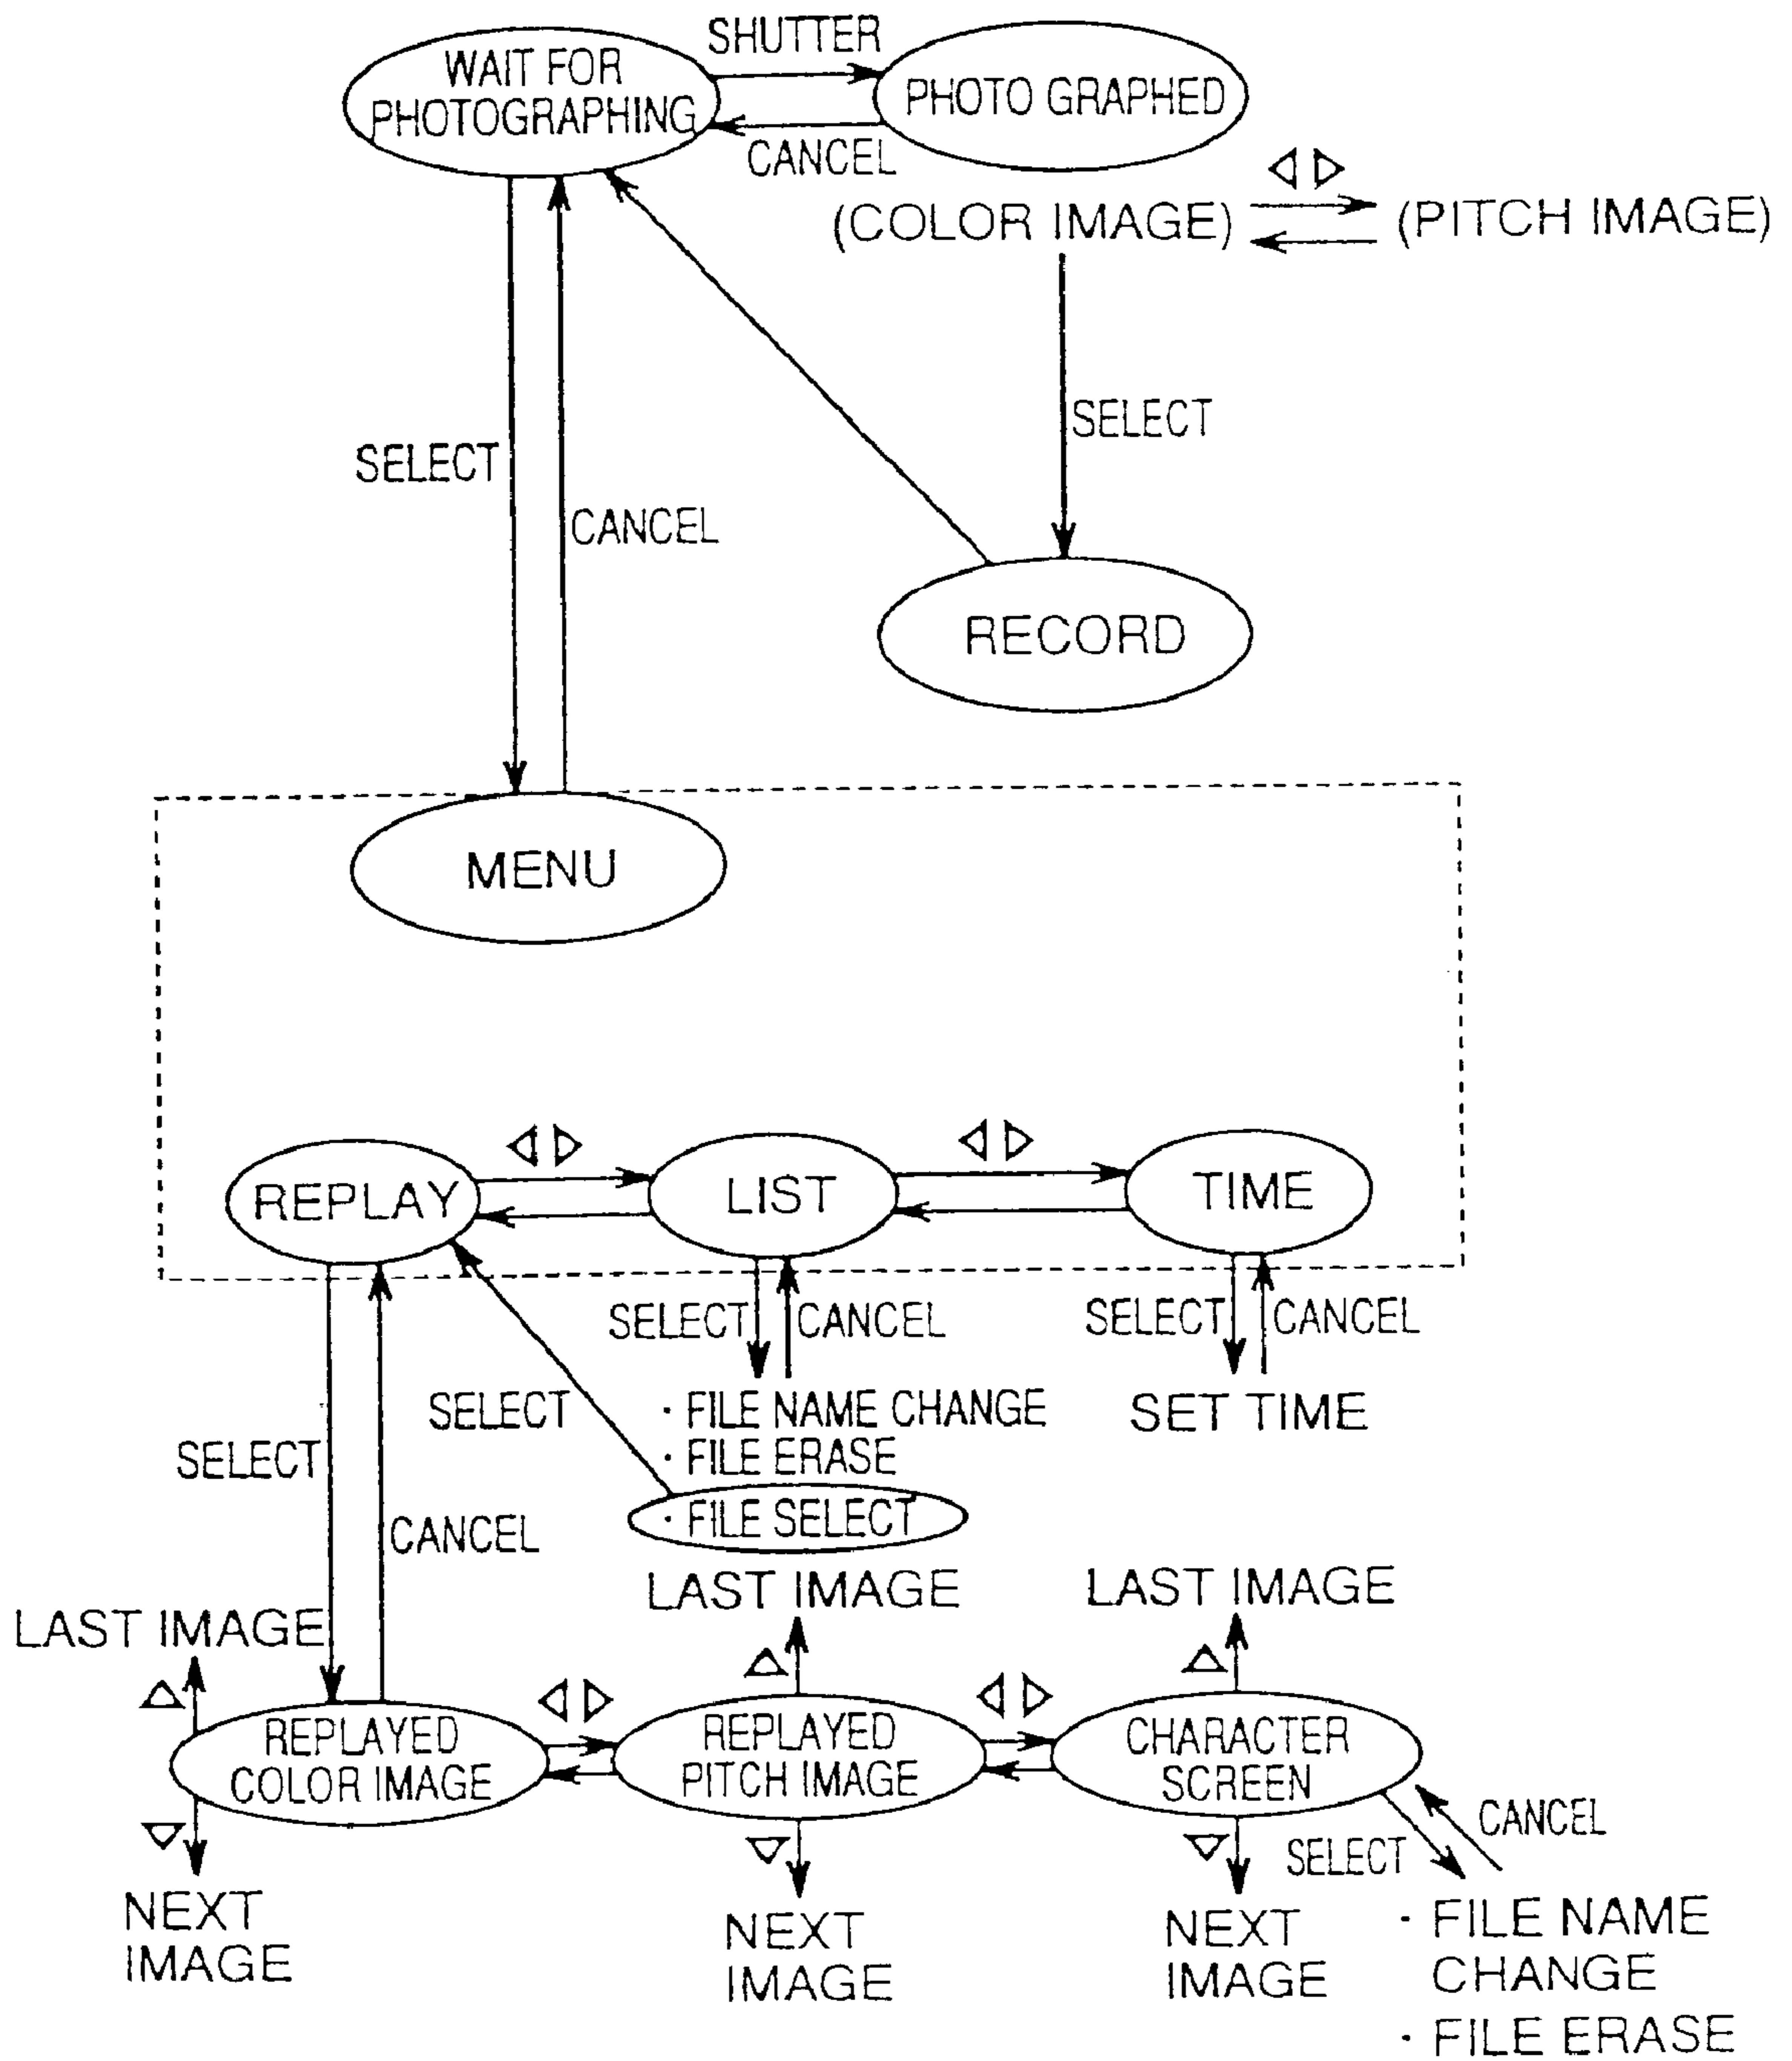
WAIT FOR PHOTOGRAPHING
SHUTTER
PHOTO GRAPHED
CANCEL
◁ ▷
(COLOR IMAGE)
(PITCH IMAGE)
SELECT
CANCEL
SELECT
RECORD
MENU
REPLAY
◁ ▷
LIST
◁ ▷
TIME
SELECT
CANCEL
SELECT
CANCEL
SELECT
· FILE NAME CHANGE
· FILE ERASE
· FILE SELECT
SET TIME
SELECT
CANCEL
LAST IMAGE
LAST IMAGE
LAST IMAGE
△
△
△
REPLAYED COLOR IMAGE
◁ ▷
REPLAYED PITCH IMAGE
◁ ▷
CHARACTER SCREEN
CANCEL
▽
▽
▽
SELECT
NEXT IMAGE
NEXT IMAGE
NEXT IMAGE
· FILE NAME CHANGE
· FILE ERASE